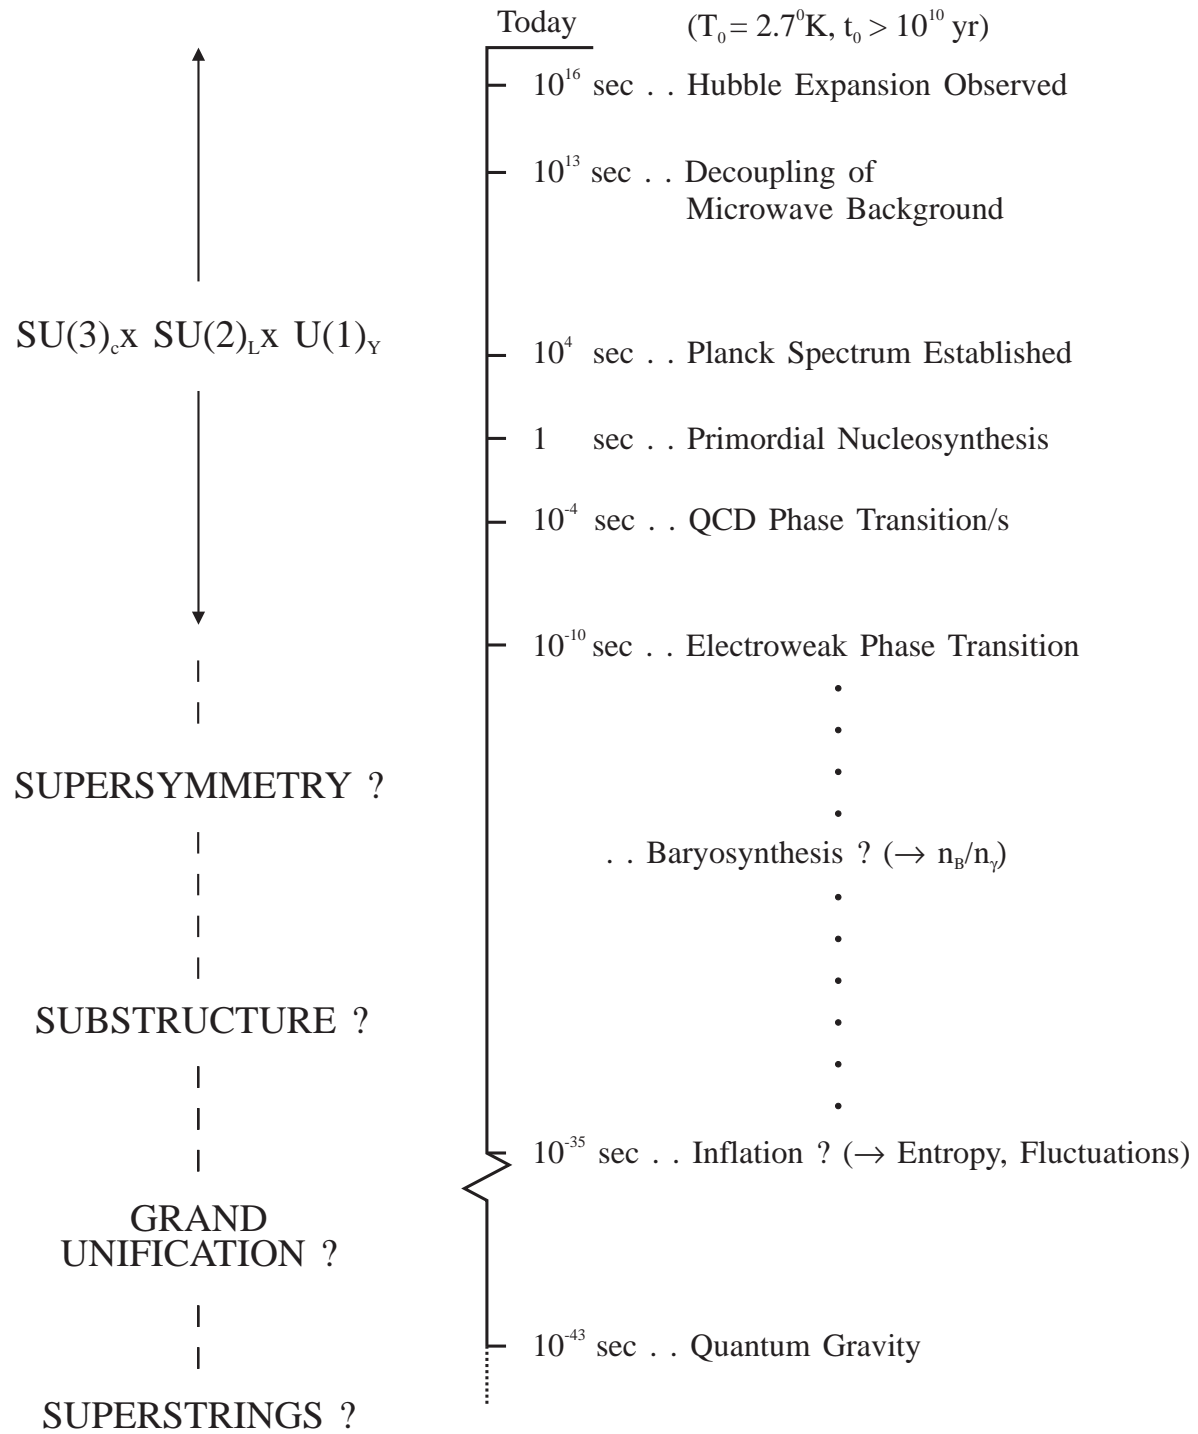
Today ($T_0 = 2.7^0$K, $t_0 > 10^{10}$ yr)

$10^{16}$ sec . . Hubble Expansion Observed

$10^{13}$ sec . . Decoupling of Microwave Background

$SU(3)_c$x $SU(2)_L$x $U(1)_Y$

$10^4$ sec . . Planck Spectrum Established

1 sec . . Primordial Nucleosynthesis

$10^{-4}$ sec . . QCD Phase Transition/s

$10^{-10}$ sec . . Electroweak Phase Transition

SUPERSYMMETRY ?

. . Baryosynthesis ? ($\rightarrow n_B/n_\gamma$)

SUBSTRUCTURE ?

$10^{-35}$ sec . . Inflation ? ($\rightarrow$ Entropy, Fluctuations)

GRAND UNIFICATION ?

$10^{-43}$ sec . . Quantum Gravity

SUPERSTRINGS ?